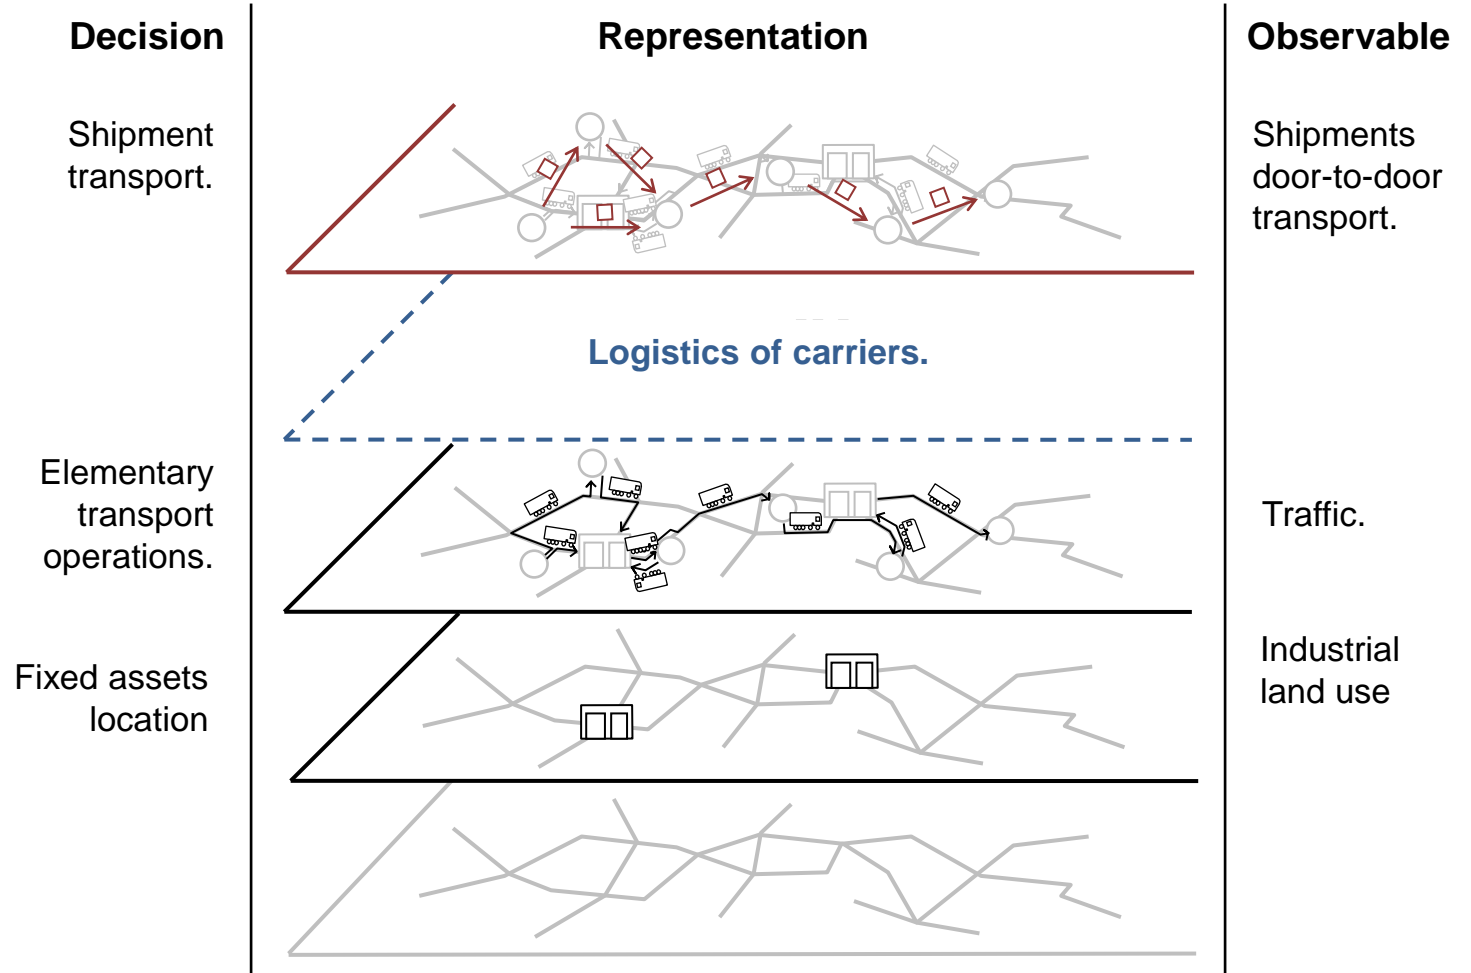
Decision

Representation

Observable

Shipment transport.

Shipments door-to-door transport.

Logistics of carriers.

Elementary transport operations.

Traffic.

Fixed assets location

Industrial land use